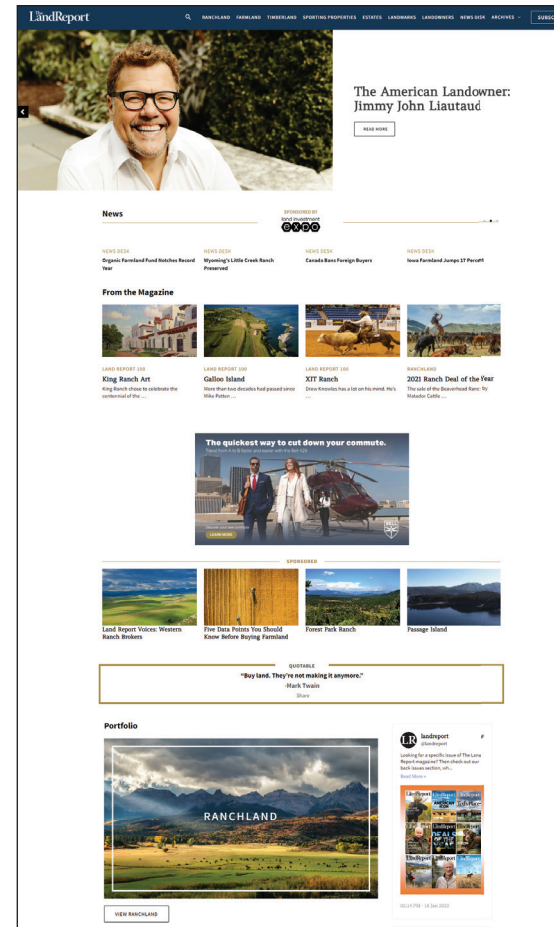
LandReport

RANCHLAND FARMLAND TIMBERLAND SPORTING PROPERTIES ESTATES LANDMARKS LANDOWNERS NEWS DESK ARCHIVES SUBSC

The American Landowner: Jimmy John Liautaud

READ MORE

News

SPONSORED BY
land investment EXPO

NEWS DESK
Organic Farmland Fund Notches Record Year

NEWS DESK
Wyoming's Little Creek Ranch Preserved

NEWS DESK
Canada Bans Foreign Buyers

NEWS DESK
Iowa Farmland Jumps 17 Percent

From the Magazine

LAND REPORT 100
King Ranch Art
King Ranch chose to celebrate the centennial of the ....

LAND REPORT 100
Galloo Island
More than two decades had passed since Mike Patton ...

LAND REPORT 100
XIT Ranch
Drew Knowles has a lot on his mind. He's ...

RANCHLAND
2021 Ranch Deal of the Year
The sale of the Beaverhead Ranch by Matador Cattle ...

The quickest way to cut down your commute.
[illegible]

LEARN MORE

SPONSORED

Land Report Voices: Western Ranch Brokers

Five Data Points You Should Know Before Buying Farmland

Forest Park Ranch

Passage Island

QUOTABLE
"Buy land. They're not making it anymore."
-Mark Twain
Share

Portfolio

RANCHLAND

VIEW RANCHLAND

landreport
@landreport

Looking for a specific issue of The Land Report magazine? Then check out our back issues section, wh...
Read More »

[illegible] - 14 Jan 2022